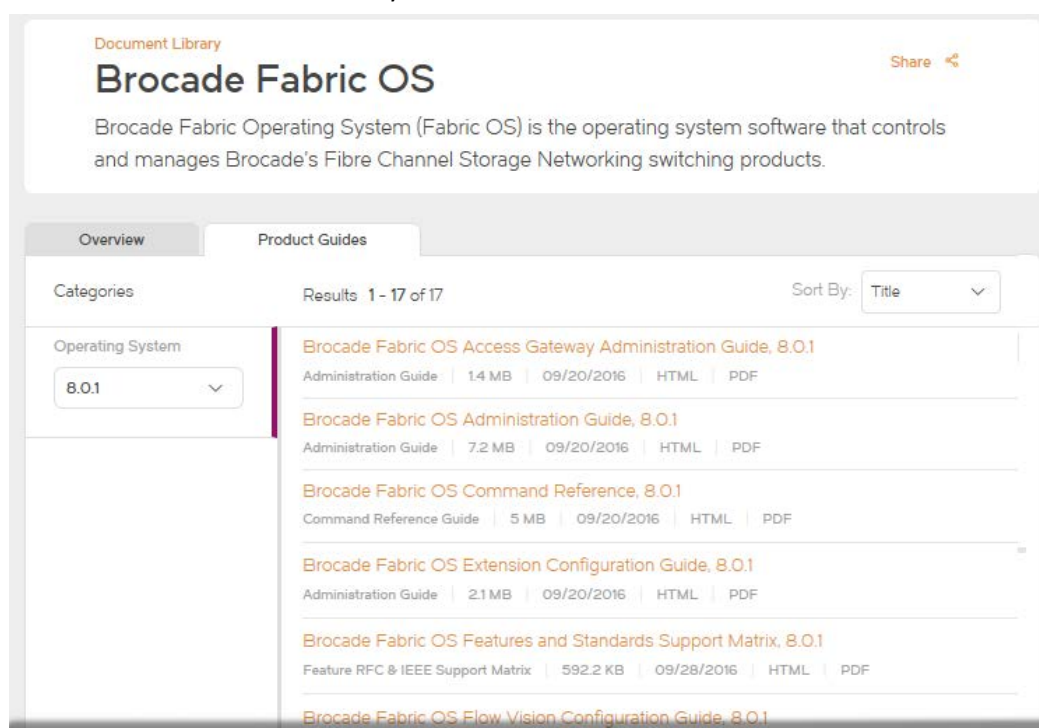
Document Library

Brocade Fabric OS

Share

Brocade Fabric Operating System (Fabric OS) is the operating system software that controls and manages Brocade's Fibre Channel Storage Networking switching products.

Overview

Product Guides

Categories

Results 1 - 17 of 17

Sort By: Title

Operating System

8.0.1

Brocade Fabric OS Access Gateway Administration Guide, 8.0.1

Administration Guide | 1.4 MB | 09/20/2016 | HTML | PDF

Brocade Fabric OS Administration Guide, 8.0.1

Administration Guide | 7.2 MB | 09/20/2016 | HTML | PDF

Brocade Fabric OS Command Reference, 8.0.1

Command Reference Guide | 5 MB | 09/20/2016 | HTML | PDF

Brocade Fabric OS Extension Configuration Guide, 8.0.1

Administration Guide | 2.1 MB | 09/20/2016 | HTML | PDF

Brocade Fabric OS Features and Standards Support Matrix, 8.0.1

Feature RFC & IEEE Support Matrix | 592.2 KB | 09/28/2016 | HTML | PDF

Brocade Fabric OS Flow Vision Configuration Guide, 8.0.1